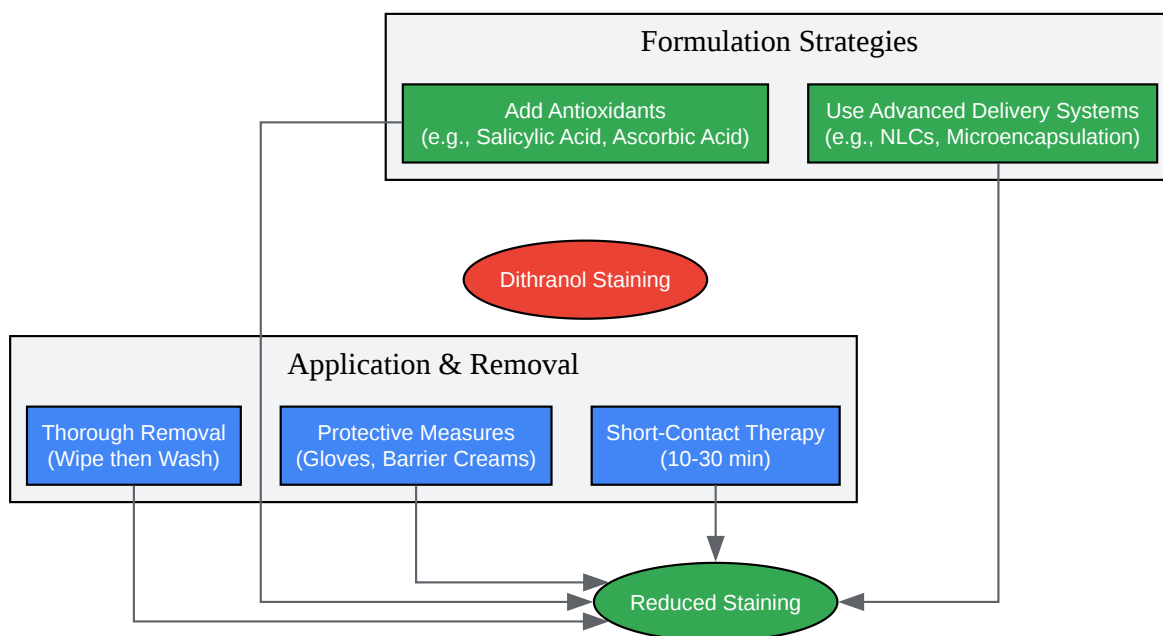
Formulation Strategies

Add Antioxidants
(e.g., Salicylic Acid, Ascorbic Acid)

Use Advanced Delivery Systems
(e.g., NLCs, Microencapsulation)

Dithranol Staining

Application & Removal

Thorough Removal
(Wipe then Wash)

Protective Measures
(Gloves, Barrier Creams)

Short-Contact Therapy
(10-30 min)

Reduced Staining